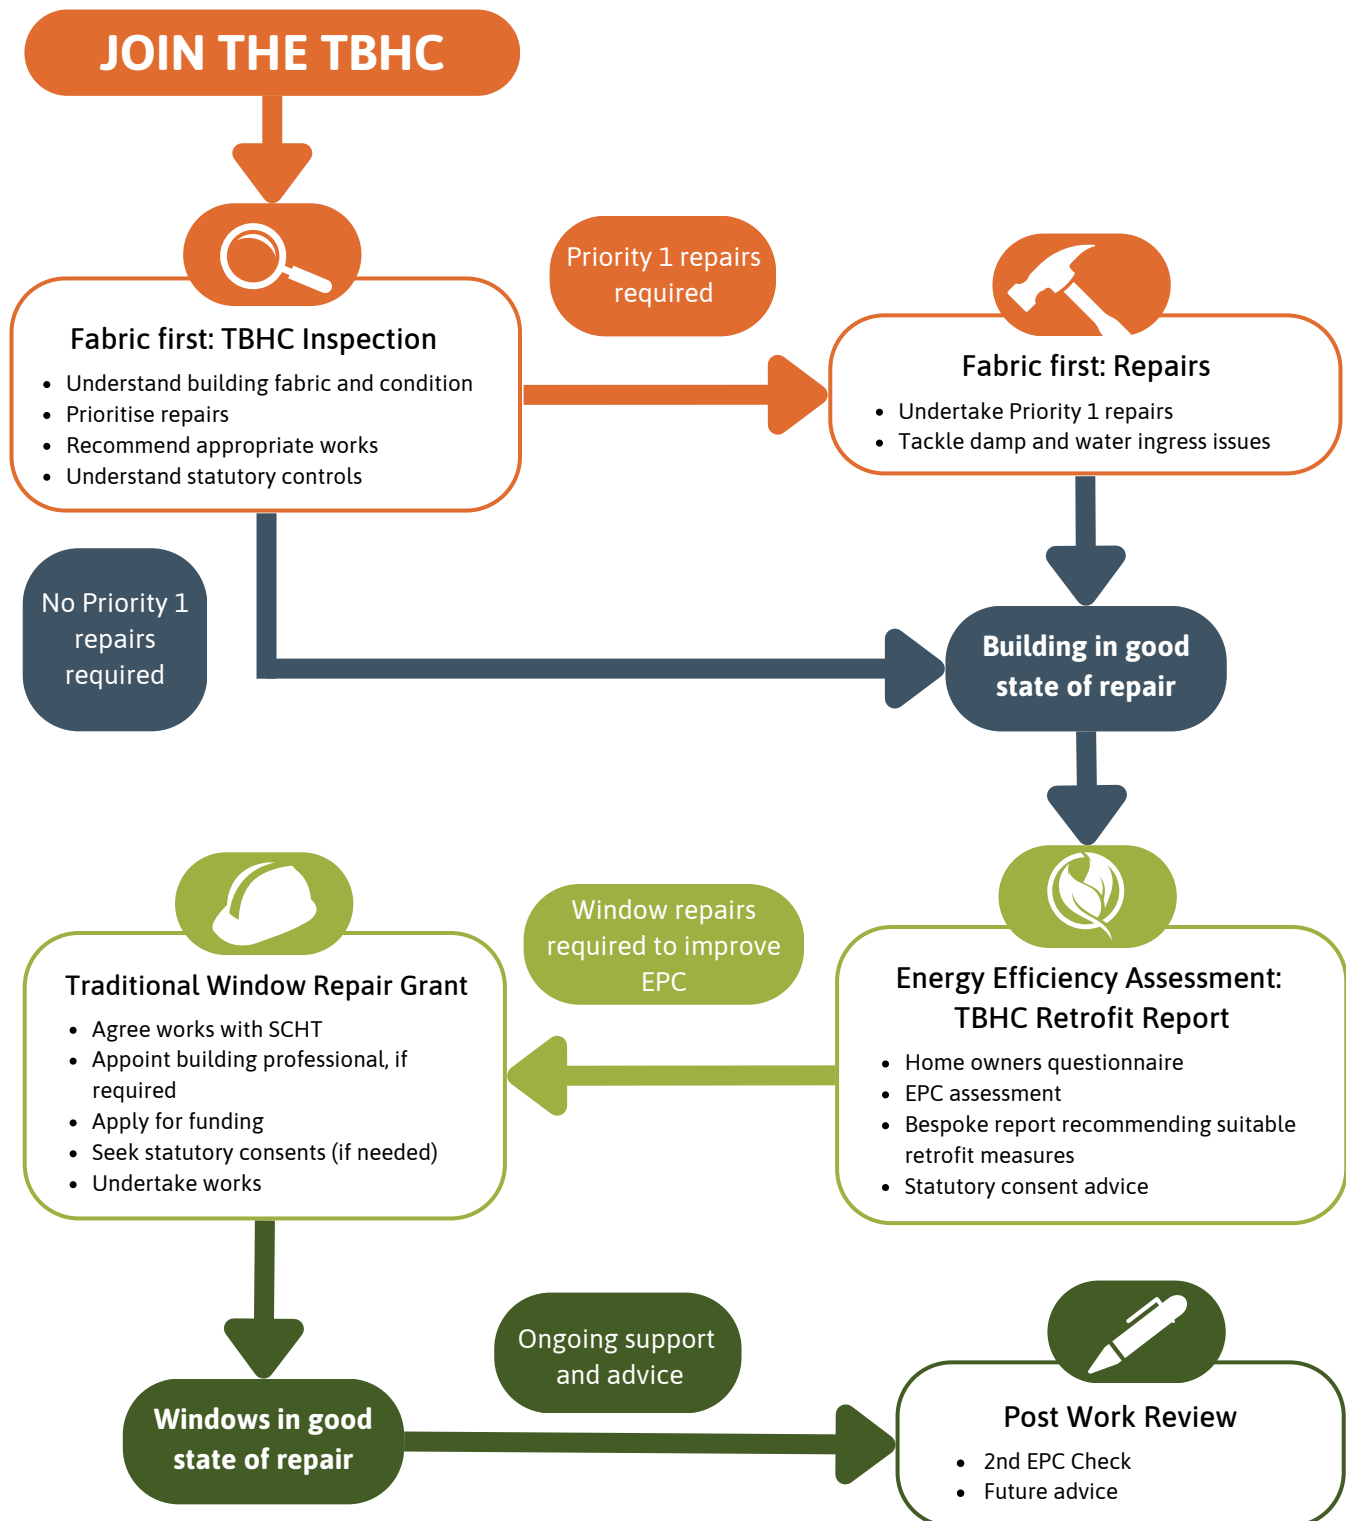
JOIN THE TBHC

Fabric first: TBHC Inspection
- Understand building fabric and condition
- Prioritise repairs
- Recommend appropriate works
- Understand statutory controls

Priority 1 repairs required

Fabric first: Repairs
- Undertake Priority 1 repairs
- Tackle damp and water ingress issues

No Priority 1 repairs required

Building in good state of repair

Energy Efficiency Assessment: TBHC Retrofit Report
- Home owners questionnaire
- EPC assessment
- Bespoke report recommending suitable retrofit measures
- Statutory consent advice

Window repairs required to improve EPC

Traditional Window Repair Grant
- Agree works with SCHT
- Appoint building professional, if required
- Apply for funding
- Seek statutory consents (if needed)
- Undertake works

Windows in good state of repair

Ongoing support and advice

Post Work Review
- 2nd EPC Check
- Future advice